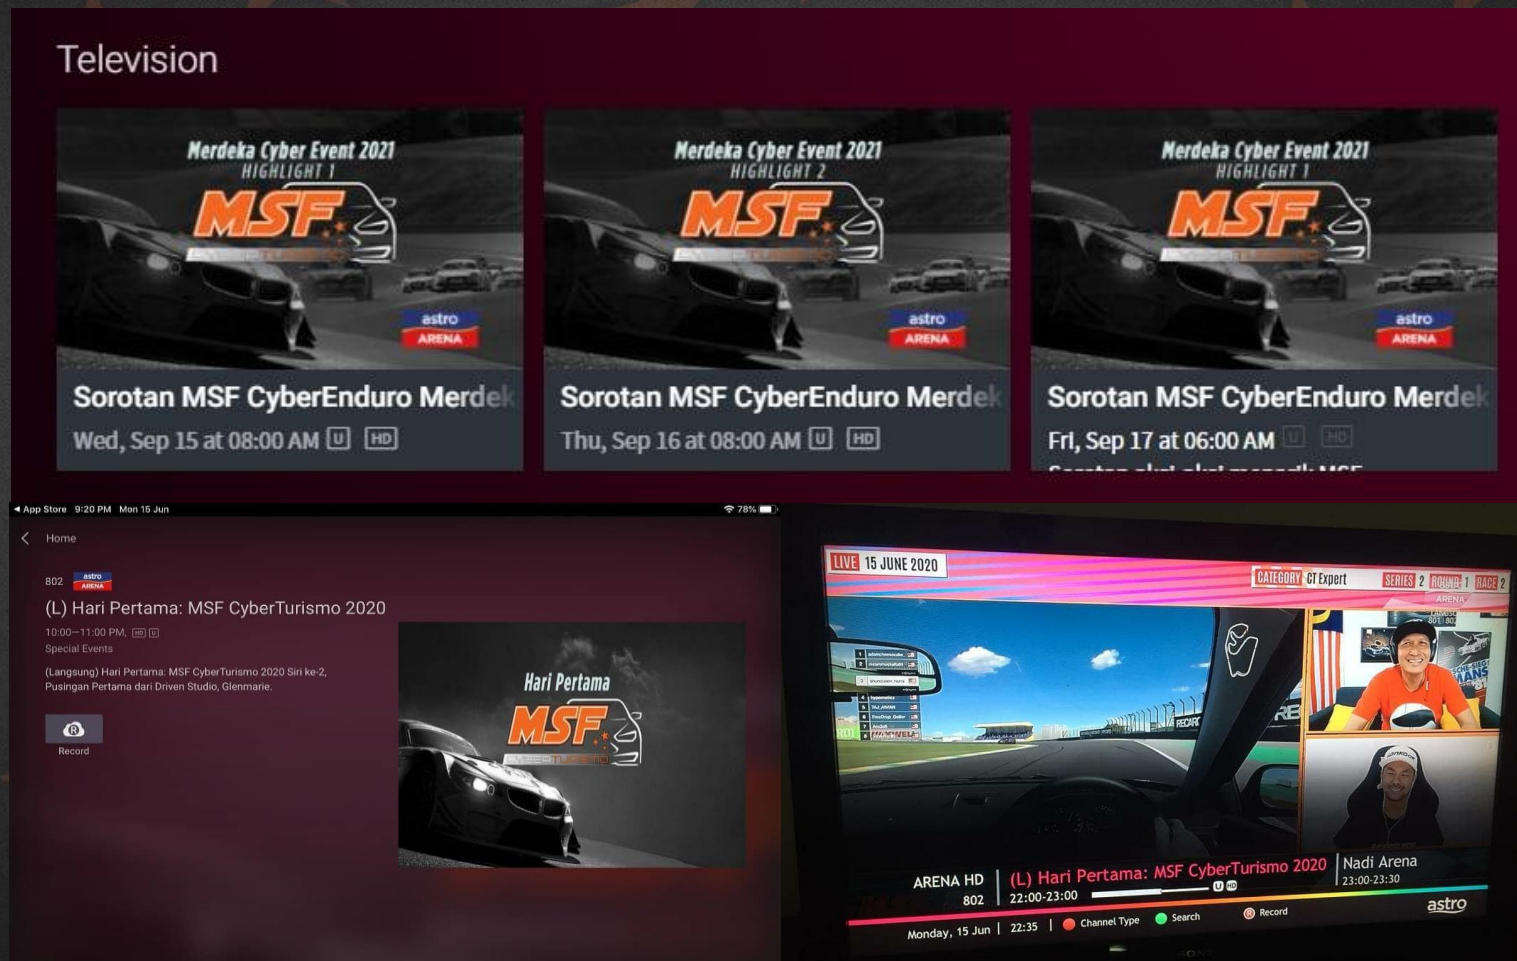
Television

Merdeka Cyber Event 2021
HIGHLIGHT 1
MSF
astro ARENA

Sorotan MSF CyberEnduro Merdek
Wed, Sep 15 at 08:00 AM U HD

Merdeka Cyber Event 2021
HIGHLIGHT 2
MSF
astro ARENA

Sorotan MSF CyberEnduro Merdek
Thu, Sep 16 at 08:00 AM U HD

Merdeka Cyber Event 2021
HIGHLIGHT 1
MSF
astro ARENA

Sorotan MSF CyberEnduro Merdek
Fri, Sep 17 at 06:00 AM U HD
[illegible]

◀ App Store 9:20 PM Mon 15 Jun
78%

Home

802 astro ARENA
(L) Hari Pertama: MSF CyberTurismo 2020
10:00—11:00 PM, HD U
Special Events
(Langsung) Hari Pertama: MSF CyberTurismo 2020 Siri ke-2, Pusingan Pertama dari Driven Studio, Glenmarie.

Record

Hari Pertama
MSF

LIVE 15 JUNE 2020
CATEGORY GT Expert SERIES 2 ROUND 1 RACE 2
ARENA

ARENA HD
802
(L) Hari Pertama: MSF CyberTurismo 2020
22:00-23:00
U HD
Nadi Arena
23:00-23:30
Monday, 15 Jun | 22:35 | Channel Type Search Record
astro